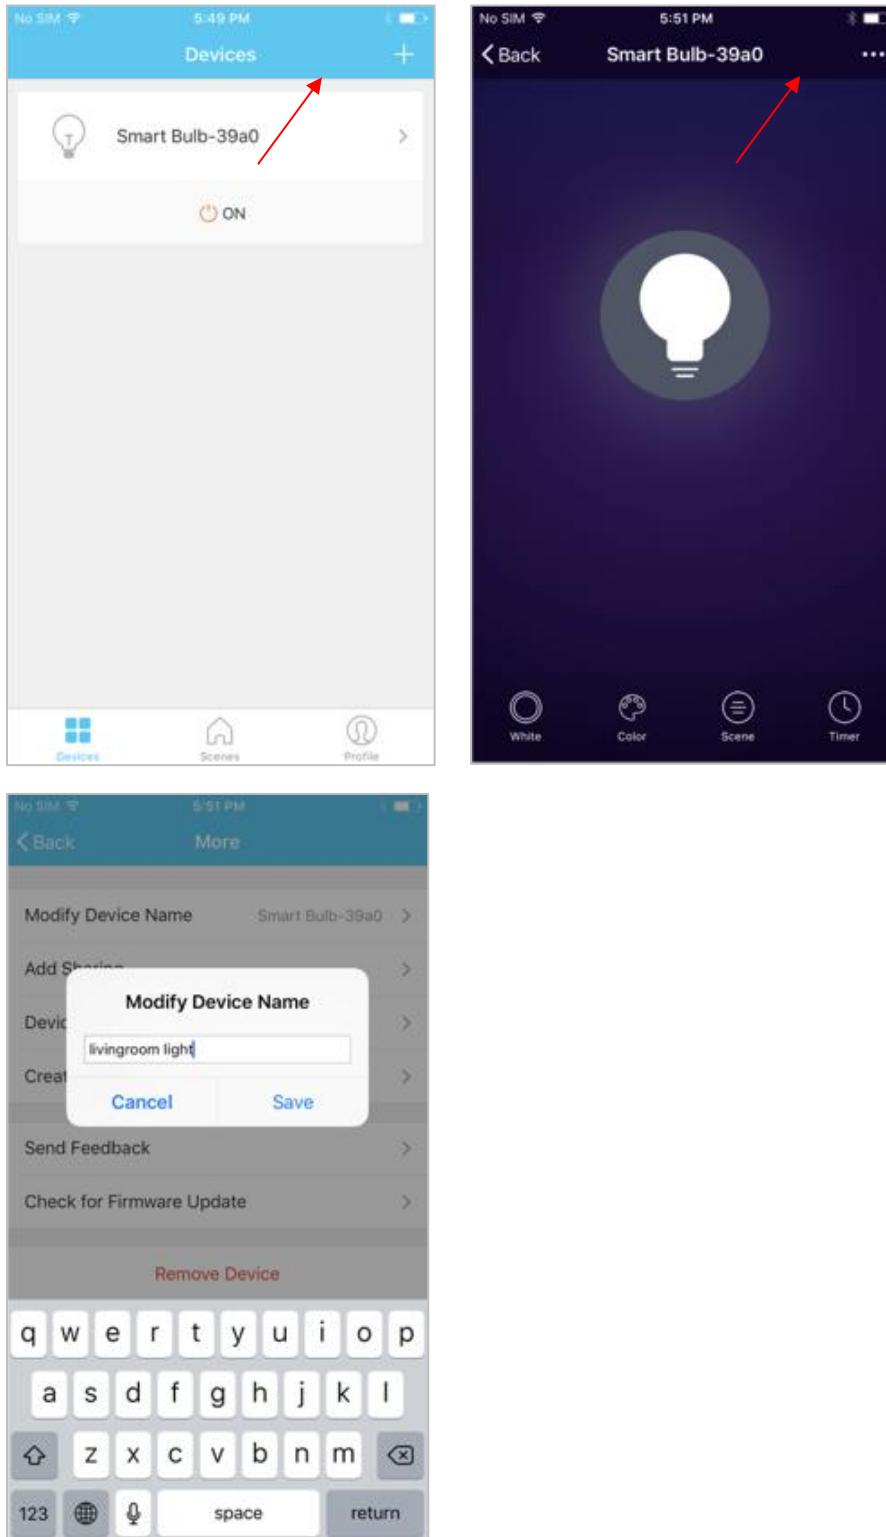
No SIM 5:49 PM

Devices +

Smart Bulb-39a0 >

ON

Devices Scenes Profile

No SIM 5:51 PM

< Back Smart Bulb-39a0 ...

White Color Scene Timer

No SIM 5:51 PM

< Back More

Modify Device Name Smart Bulb-39a0 >

Add S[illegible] >

Devi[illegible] >

Creat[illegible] >

Modify Device Name

livingroom light

Cancel Save

Send Feedback >

Check for Firmware Update >

Remove Device

q w e r t y u i o p
a s d f g h j k l
z x c v b n m
123 space return